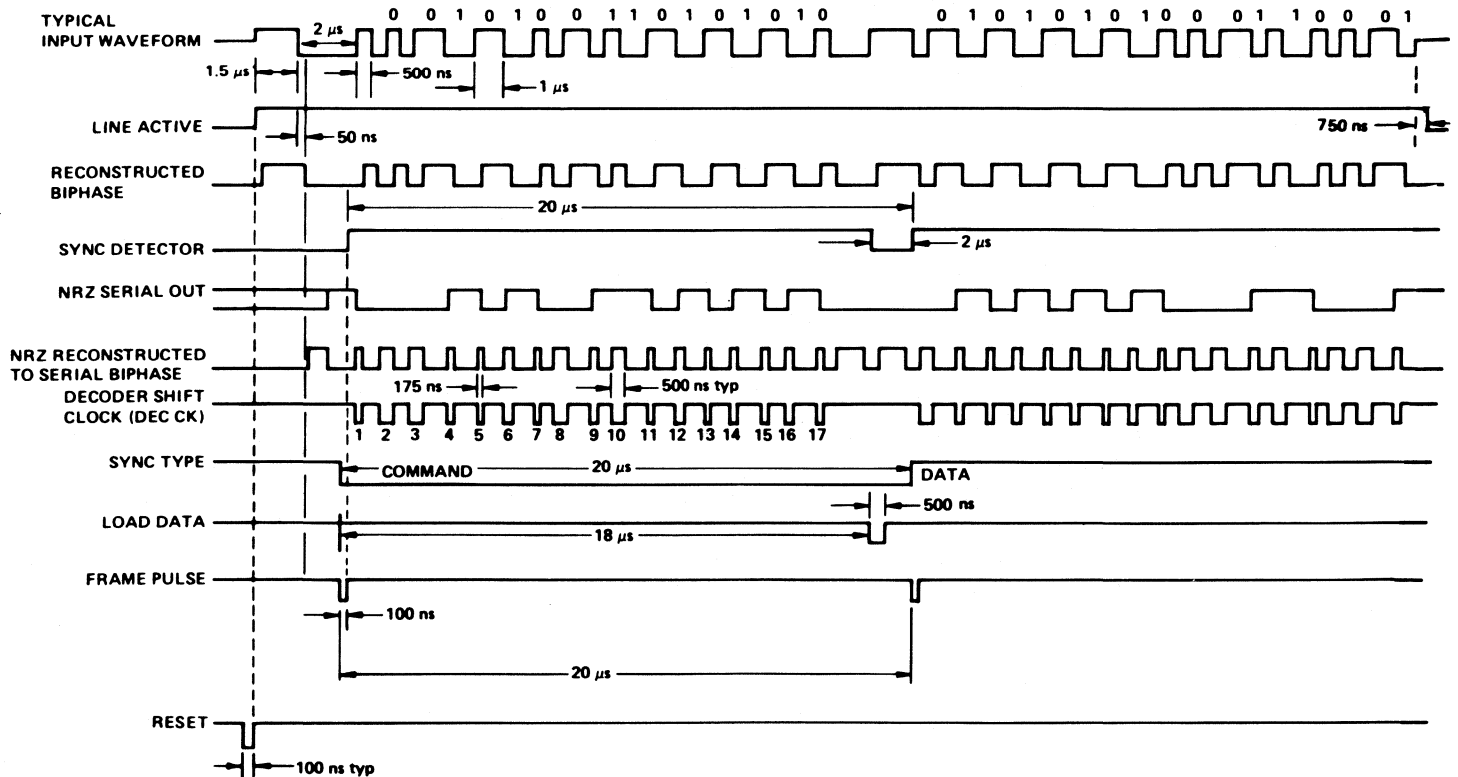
TYPICAL INPUT WAVEFORM

2 $\mu s$

0 0 1 0 1 0 0 1 1 0 1 0 1 0 1 0

0 1 0 1 0 1 0 1 0 0 0 1 1 0 0 0 1

1.5 $\mu s$

500 ns

1 $\mu s$

LINE ACTIVE

50 ns

750 ns

RECONSTRUCTED BIPHASE

20 $\mu s$

SYNC DETECTOR

2 $\mu s$

NRZ SERIAL OUT

NRZ RECONSTRUCTED TO SERIAL BIPHASE

175 ns

500 ns typ

DECODER SHIFT CLOCK (DEC CK)

1 2 3 4 5 6 7 8 9 10 11 12 13 14 15 16 17

SYNC TYPE

COMMAND

20 $\mu s$

DATA

500 ns

LOAD DATA

18 $\mu s$

FRAME PULSE

100 ns

20 $\mu s$

RESET

100 ns typ